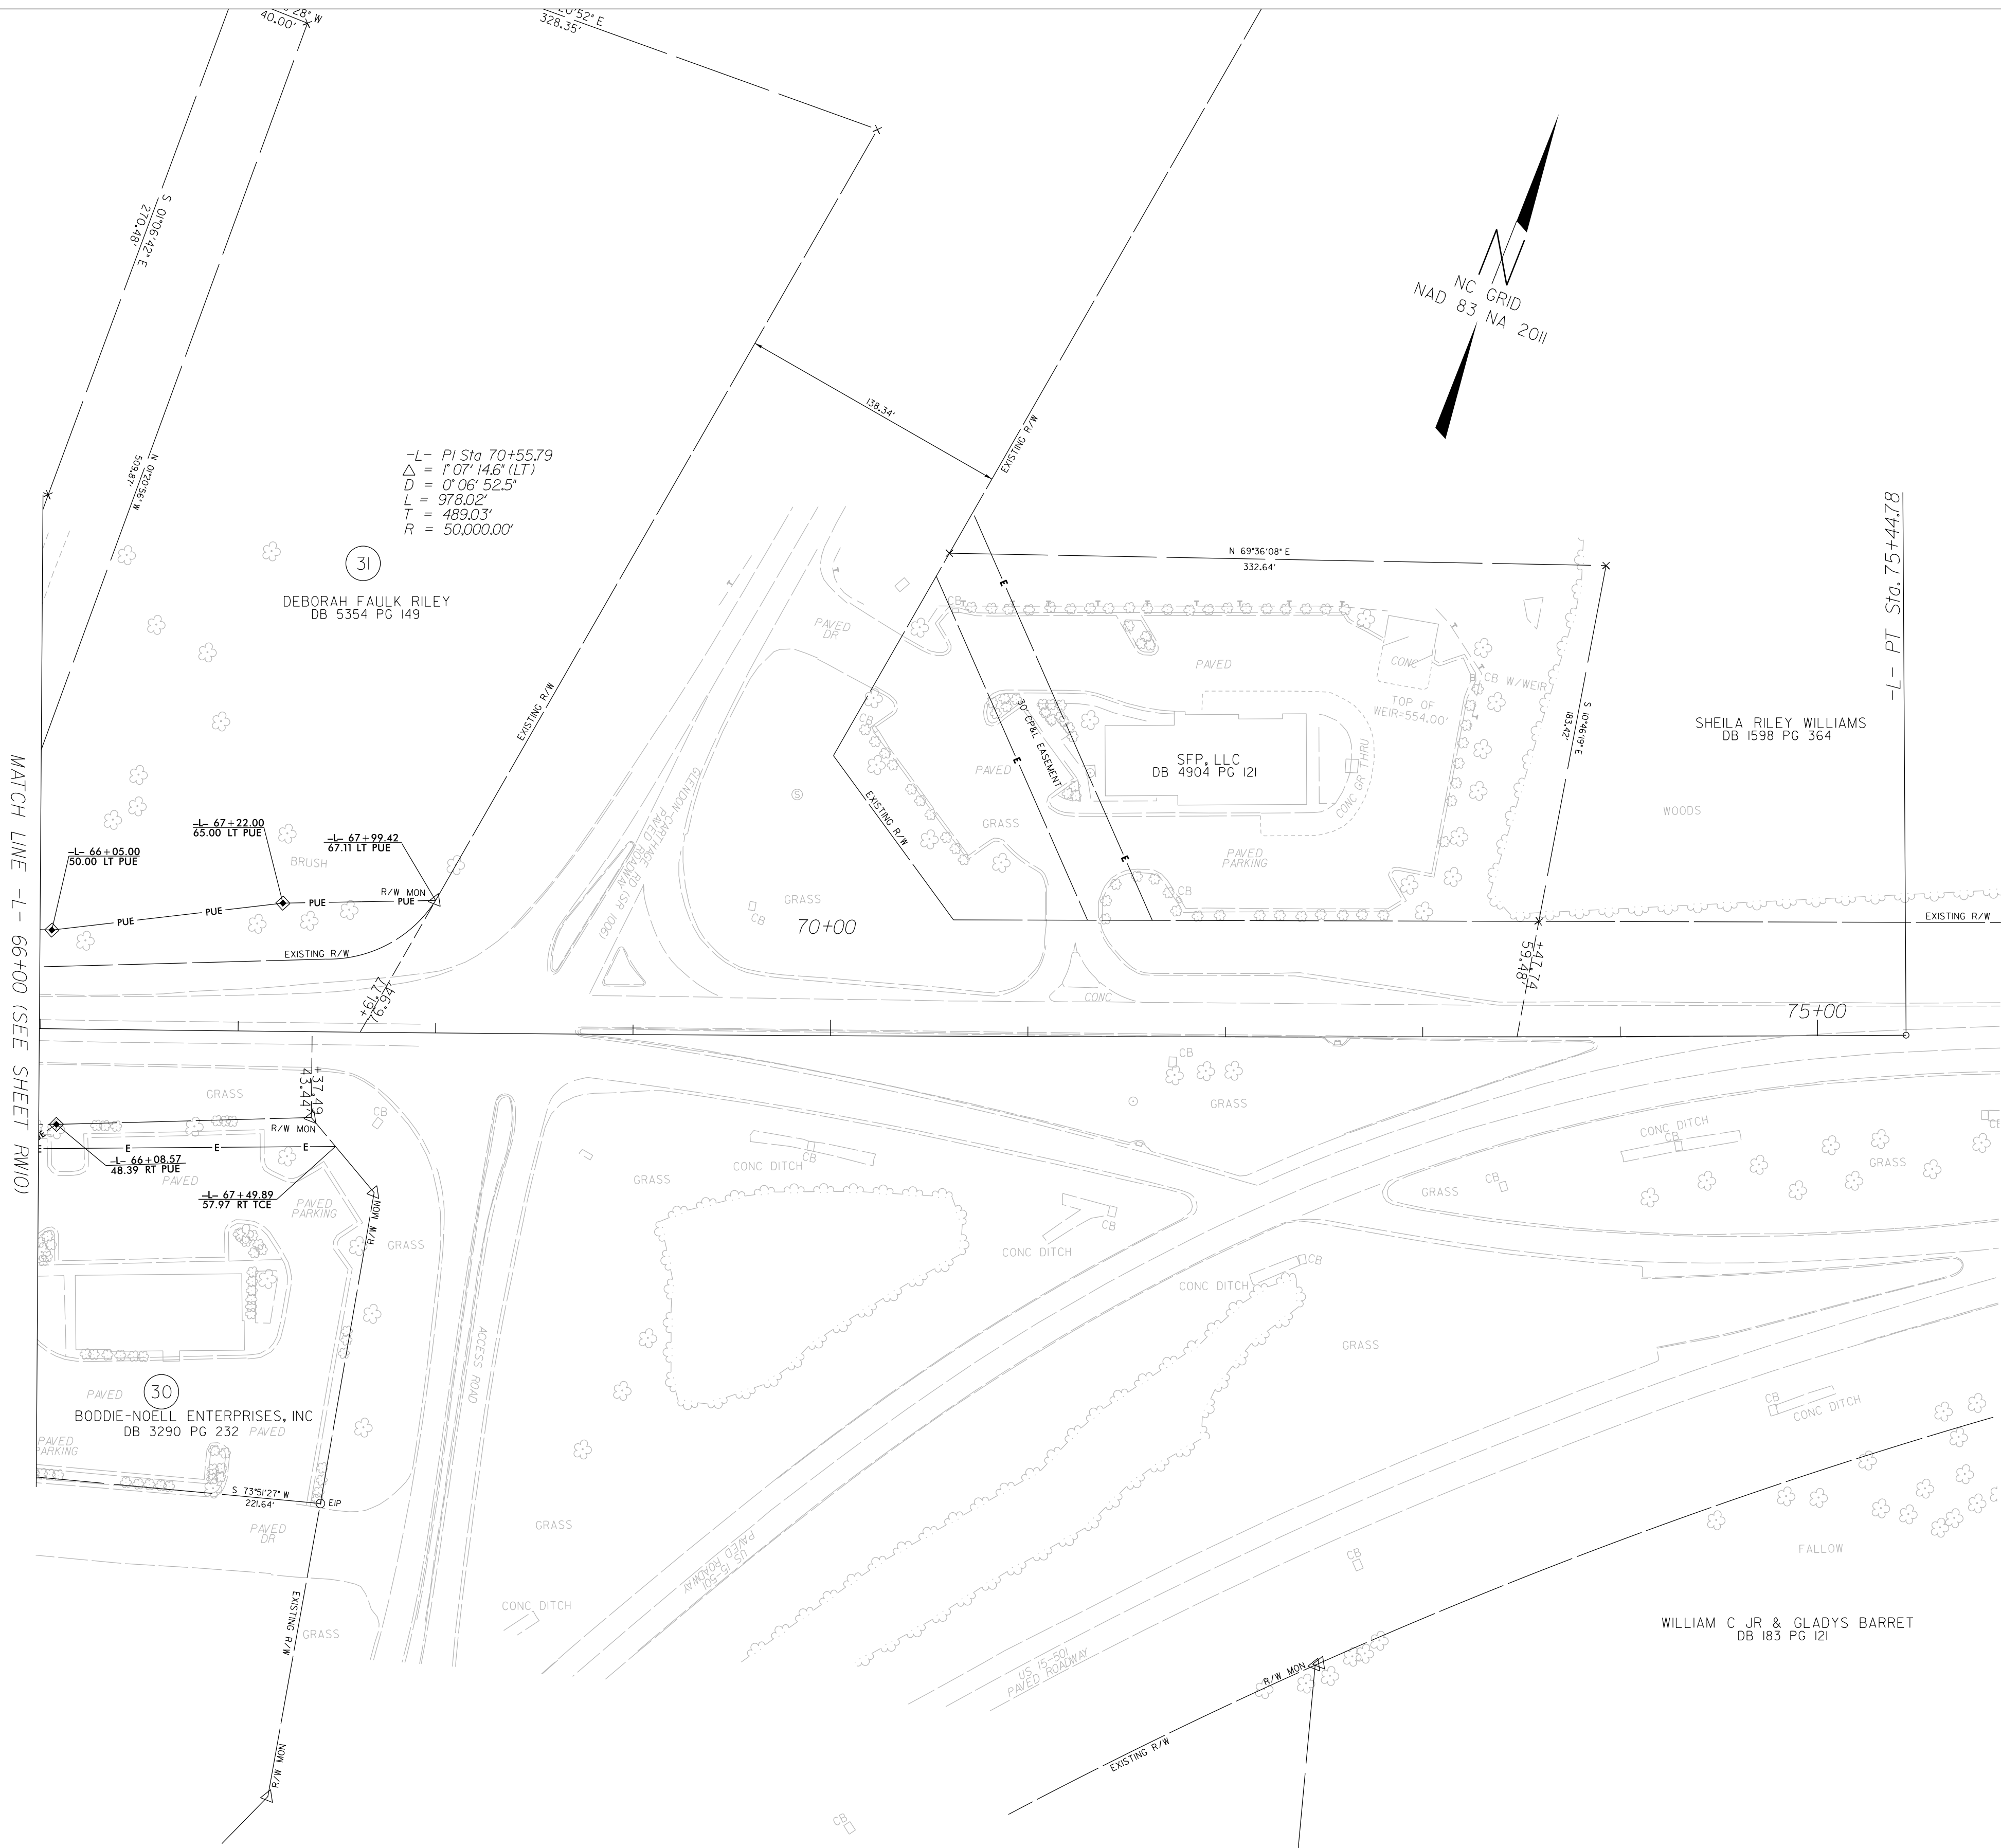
28" W
40.00'
0°52" E
328.35'

S 01°06'42" E
270.48'

N 01°20'56" W
509.87'

NC GRID
NAD 83 NA 2011

138.34'

EXISTING R/W

-L- PI Sta 70+55.79
$\triangle$ = 1° 07' 14.6" (LT)
D = 0° 06' 52.5"
L = 978.02'
T = 489.03'
R = 50,000.00'

31

DEBORAH FAULK RILEY
DB 5354 PG 149

N 69°36'08" E
332.64'

-L- PT Sta. 75+44.78

PAVED DR

PAVED

CONC

CB W/WEIR

TOP OF WEIR=554.00'

S 10°46'19" E
183.42'

SHEILA RILEY WILLIAMS
DB 1598 PG 364

30' CP&L EASEMENT

SFP, LLC
DB 4904 PG 121

CONC GR THRU

PAVED

GRASS

WOODS

EXISTING R/W

EXISTING R/W

MATCH LINE -L- 66+00 (SEE SHEET RW10)

-L- 67+22.00
65.00 LT PUE

-L- 67+99.42
67.11 LT PUE

-L- 66+05.00
50.00 LT PUE

BRUSH

R/W MON

PUE

PUE

PUE

PUE

EXISTING R/W

GLENDON-CARTHAGE RD (SR 1006) PAVED ROADWAY

GRASS

CB

70+00

PAVED PARKING

CB

EXISTING R/W

+47.74
53.48'

+61.77
76.94'

CONC

75+00

+37.49
43.44'

GRASS

CB

R/W MON

-L- 66+08.57
48.39 RT PUE

PAVED

-L- 67+49.89
57.97 RT TCE

PAVED PARKING

R/W MON

GRASS

CB

CONC DITCH

GRASS

GRASS

CB

CONC DITCH

CB

GRASS

CONC DITCH

CB

GRASS

CONC DITCH

CB

CONC DITCH

CB

GRASS

ACCESS ROAD

PAVED

30

BODDIE-NOELL ENTERPRISES, INC
DB 3290 PG 232 PAVED

PAVED PARKING

S 73°51'27" W
221.64'

EIP

PAVED DR

GRASS

US 15-501 PAVED ROADWAY

CB

CB
CONC DITCH

FALLOW

EXISTING R/W

GRASS

CONC DITCH

US 15-501 PAVED ROADWAY

WILLIAM C JR & GLADYS BARRET
DB 183 PG 121

R/W MON

EXISTING R/W

R/W MON

CB